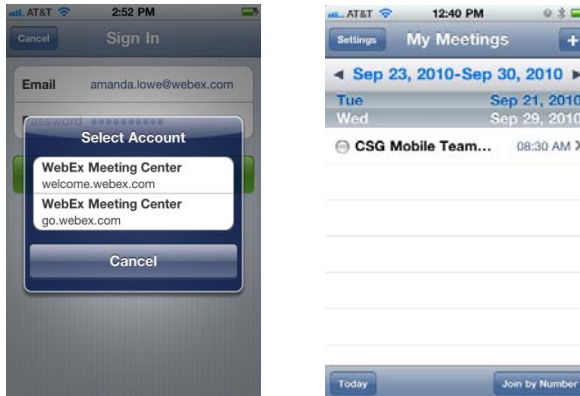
AT&T 2:52 PM

Cancel Sign In

Email amanda.lowe@webex.com

Password ●●●●●●●●●●●

Select Account

WebEx Meeting Center
welcome.webex.com

WebEx Meeting Center
go.webex.com

Cancel

AT&T 12:40 PM

Settings My Meetings +

◄ Sep 23, 2010-Sep 30, 2010 ►

Tue Sep 21, 2010

Wed Sep 29, 2010

CSG Mobile Team... 08:30 AM

Today Join by Number